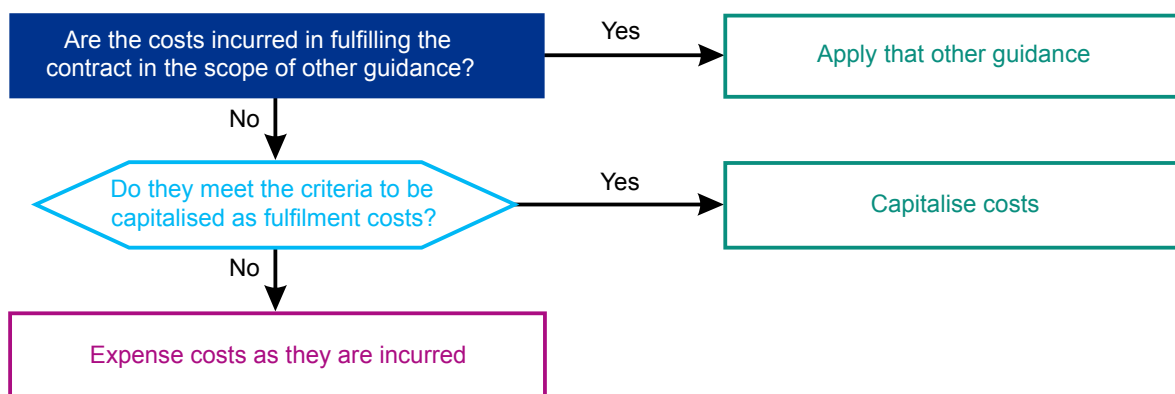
Are the costs incurred in fulfilling the contract in the scope of other guidance?

Yes

Apply that other guidance

No

Do they meet the criteria to be capitalised as fulfilment costs?

Yes

Capitalise costs

No

Expense costs as they are incurred